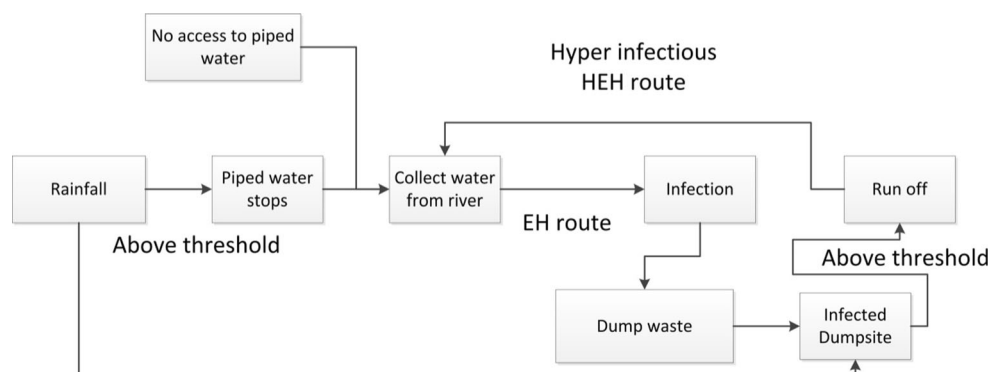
No access to piped water

Hyper infectious HEH route

Rainfall

Piped water stops

Collect water from river

Infection

Run off

Above threshold

EH route

Above threshold

Dump waste

Infected Dumpsite